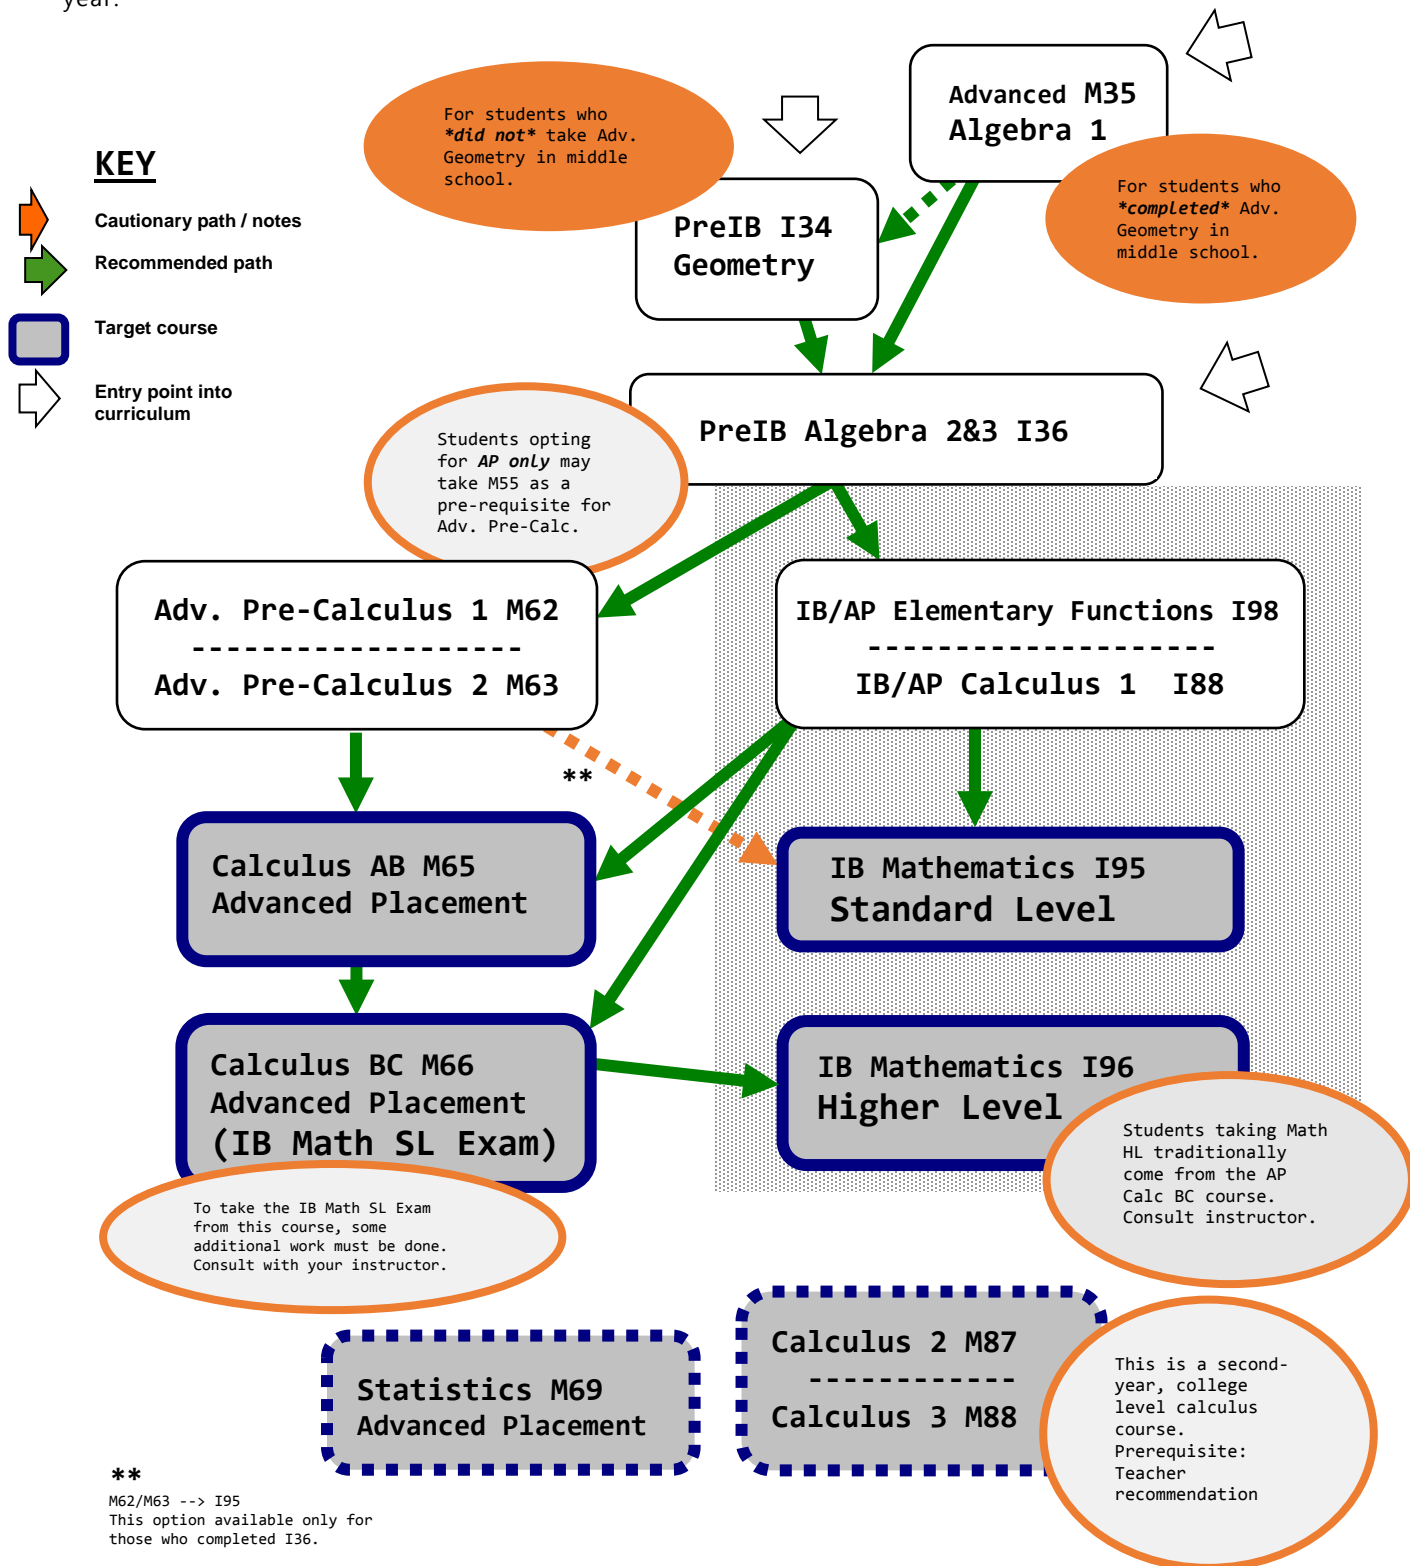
year.

KEY

Cautionary path / notes

Recommended path

Target course

Entry point into curriculum

For students who *did not* take Adv. Geometry in middle school.

Advanced M35 Algebra 1

PreIB I34 Geometry

For students who *completed* Adv. Geometry in middle school.

PreIB Algebra 2&3 I36

Students opting for AP only may take M55 as a pre-requisite for Adv. Pre-Calc.

Adv. Pre-Calculus 1 M62
--------------------
Adv. Pre-Calculus 2 M63

IB/AP Elementary Functions I98
--------------------
IB/AP Calculus 1 I88

**

Calculus AB M65 Advanced Placement

IB Mathematics I95 Standard Level

Calculus BC M66 Advanced Placement (IB Math SL Exam)

IB Mathematics I96 Higher Level

Students taking Math HL traditionally come from the AP Calc BC course. Consult instructor.

To take the IB Math SL Exam from this course, some additional work must be done. Consult with your instructor.

Calculus 2 M87
------------
Calculus 3 M88

This is a second-year, college level calculus course. Prerequisite: Teacher recommendation

Statistics M69 Advanced Placement

**
M62/M63 --> I95
This option available only for those who completed I36.